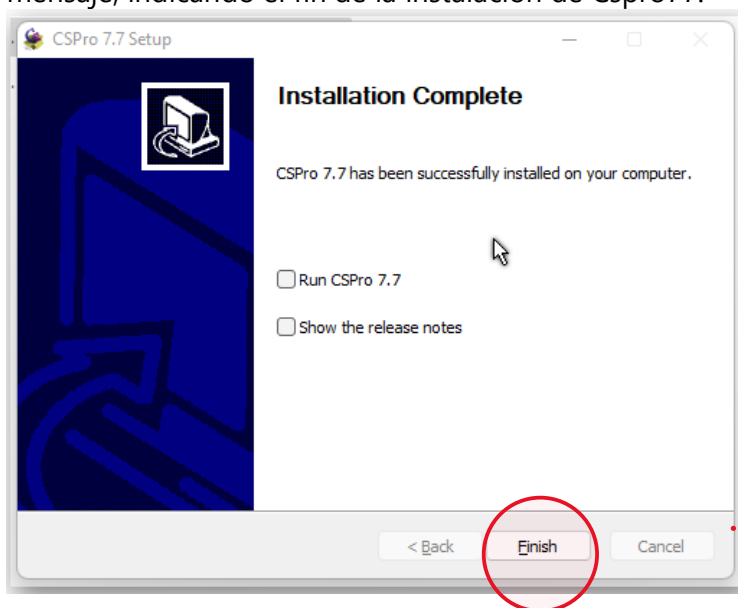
mensaje, indicando el fin de la instalación de CSPro 7.7.

CSPro 7.7 Setup

Installation Complete

CSPro 7.7 has been successfully installed on your computer.

Run CSPro 7.7

Show the release notes

< Back

Finish

Cancel